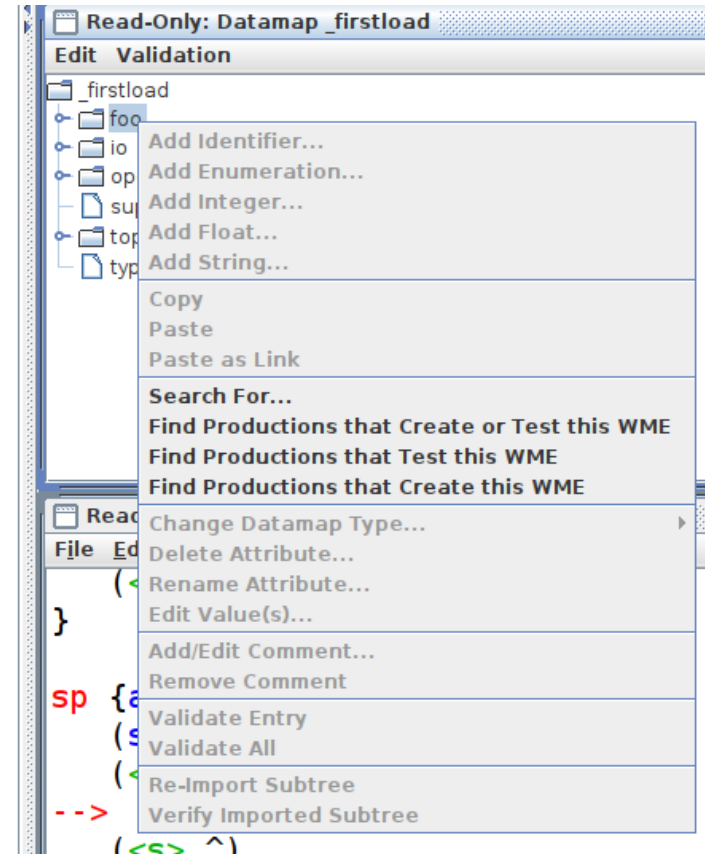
Read-Only: Datamap _firstload
Edit Validation
_firstload
foo
io
op
sup
top
typ
Add Identifier...
Add Enumeration...
Add Integer...
Add Float...
Add String...
Copy
Paste
Paste as Link
Search For...
Find Productions that Create or Test this WME
Find Productions that Test this WME
Find Productions that Create this WME
Change Datamap Type...
Delete Attribute...
Rename Attribute...
Edit Value(s)...
Add/Edit Comment...
Remove Comment
Validate Entry
Validate All
Re-Import Subtree
Verify Imported Subtree
Read
File Ed
(<
}
sp {a
(s
(<
-->
(<s> ^)